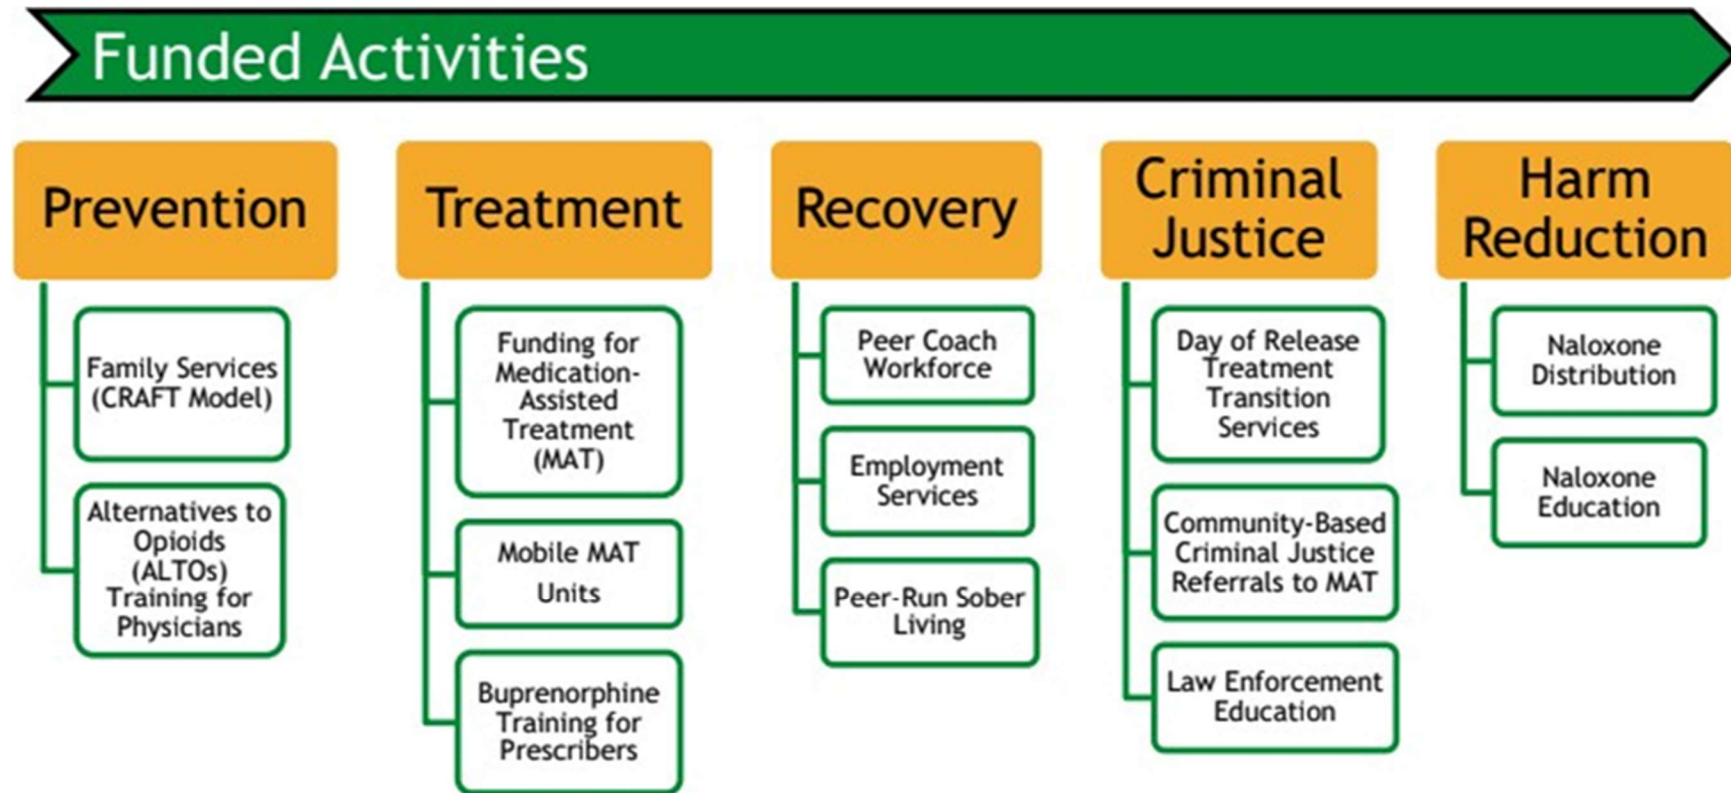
Funded Activities

Prevention

Family Services (CRAFT Model)

Alternatives to Opioids (ALTOs) Training for Physicians

Treatment

Funding for Medication-Assisted Treatment (MAT)

Mobile MAT Units

Buprenorphine Training for Prescribers

Recovery

Peer Coach Workforce

Employment Services

Peer-Run Sober Living

Criminal Justice

Day of Release Treatment Transition Services

Community-Based Criminal Justice Referrals to MAT

Law Enforcement Education

Harm Reduction

Naloxone Distribution

Naloxone Education